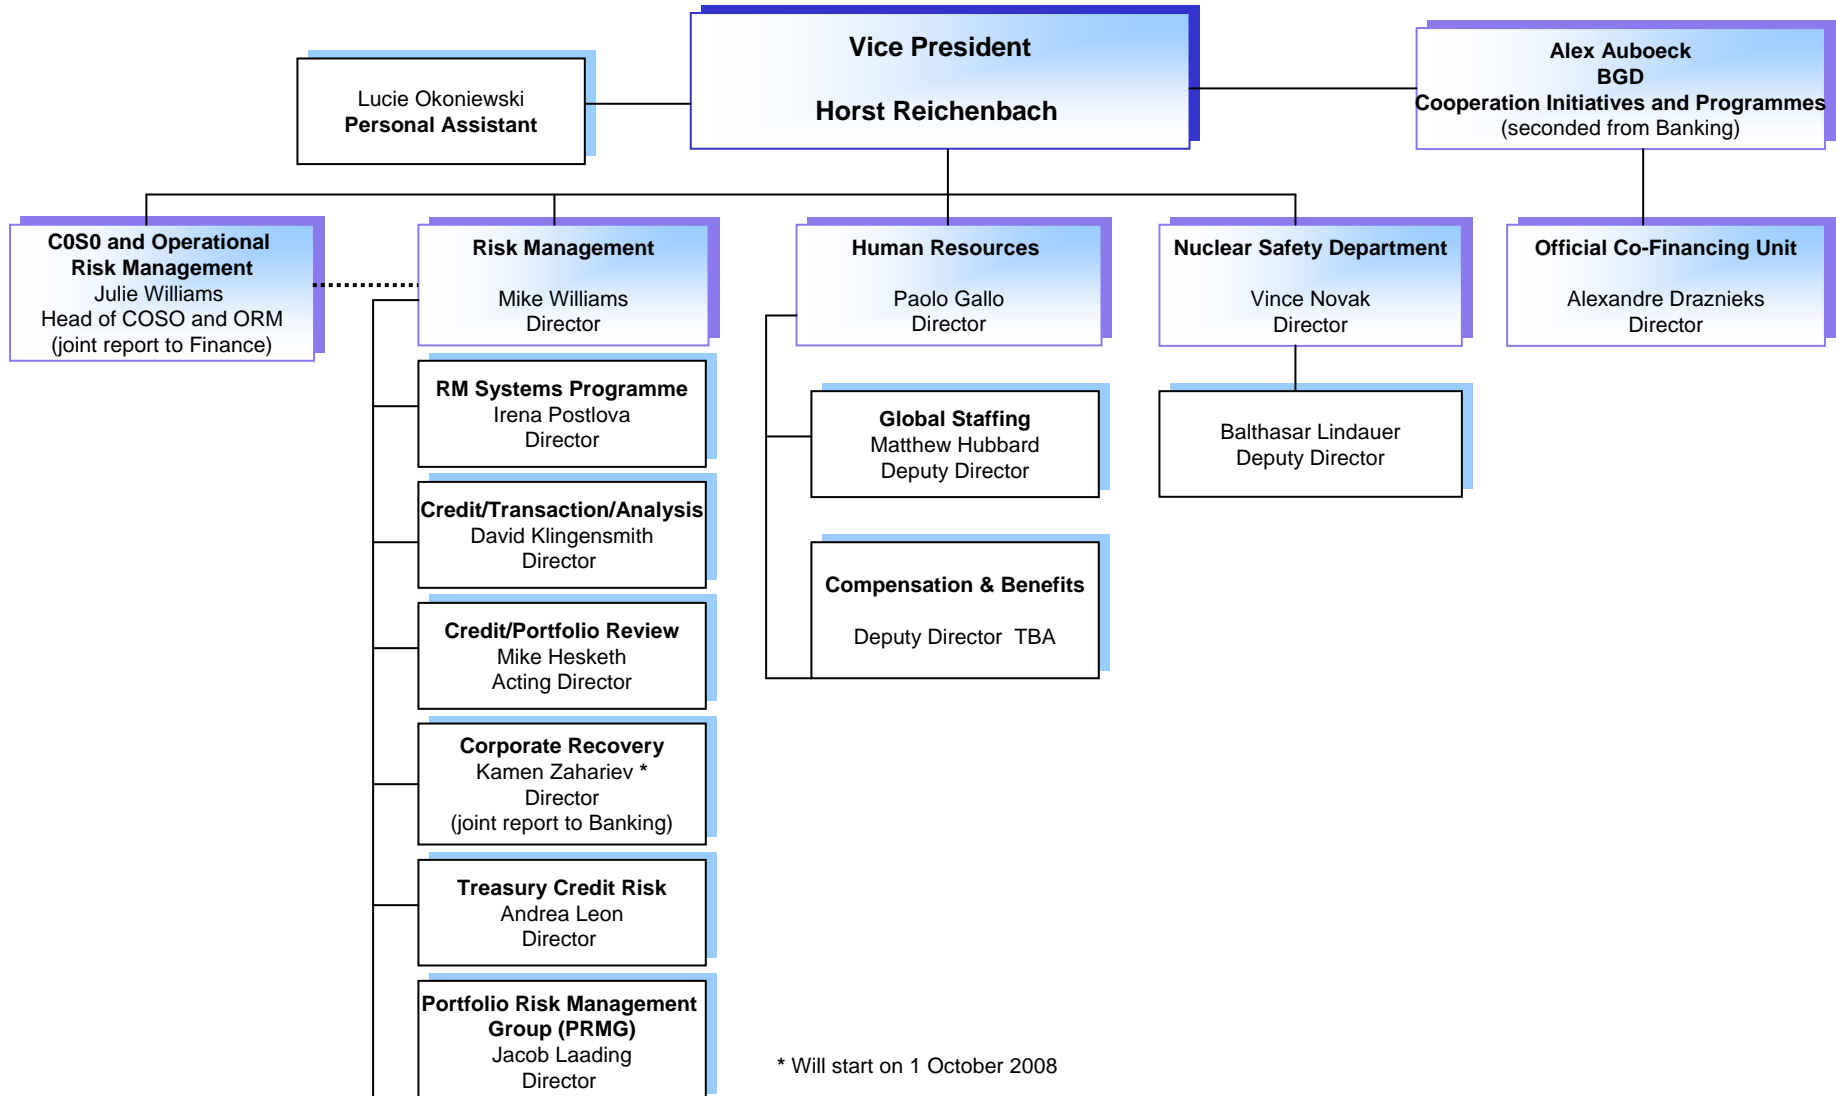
Vice President

Horst Reichenbach

Lucie Okoniewski
Personal Assistant

Alex Auboeck
BGD
Cooperation Initiatives and Programmes
(seconded from Banking)

C0S0 and Operational Risk Management
Julie Williams
Head of COSO and ORM
(joint report to Finance)

Risk Management

Mike Williams
Director

Human Resources

Paolo Gallo
Director

Nuclear Safety Department

Vince Novak
Director

Official Co-Financing Unit

Alexandre Draznieks
Director

RM Systems Programme
Irena Postlova
Director

Global Staffing
Matthew Hubbard
Deputy Director

Balthasar Lindauer
Deputy Director

Credit/Transaction/Analysis
David Klingensmith
Director

Compensation & Benefits

Deputy Director TBA

Credit/Portfolio Review
Mike Hesketh
Acting Director

Corporate Recovery
Kamen Zahariev *
Director
(joint report to Banking)

Treasury Credit Risk
Andrea Leon
Director

Portfolio Risk Management Group (PRMG)
Jacob Laading
Director

* Will start on 1 October 2008